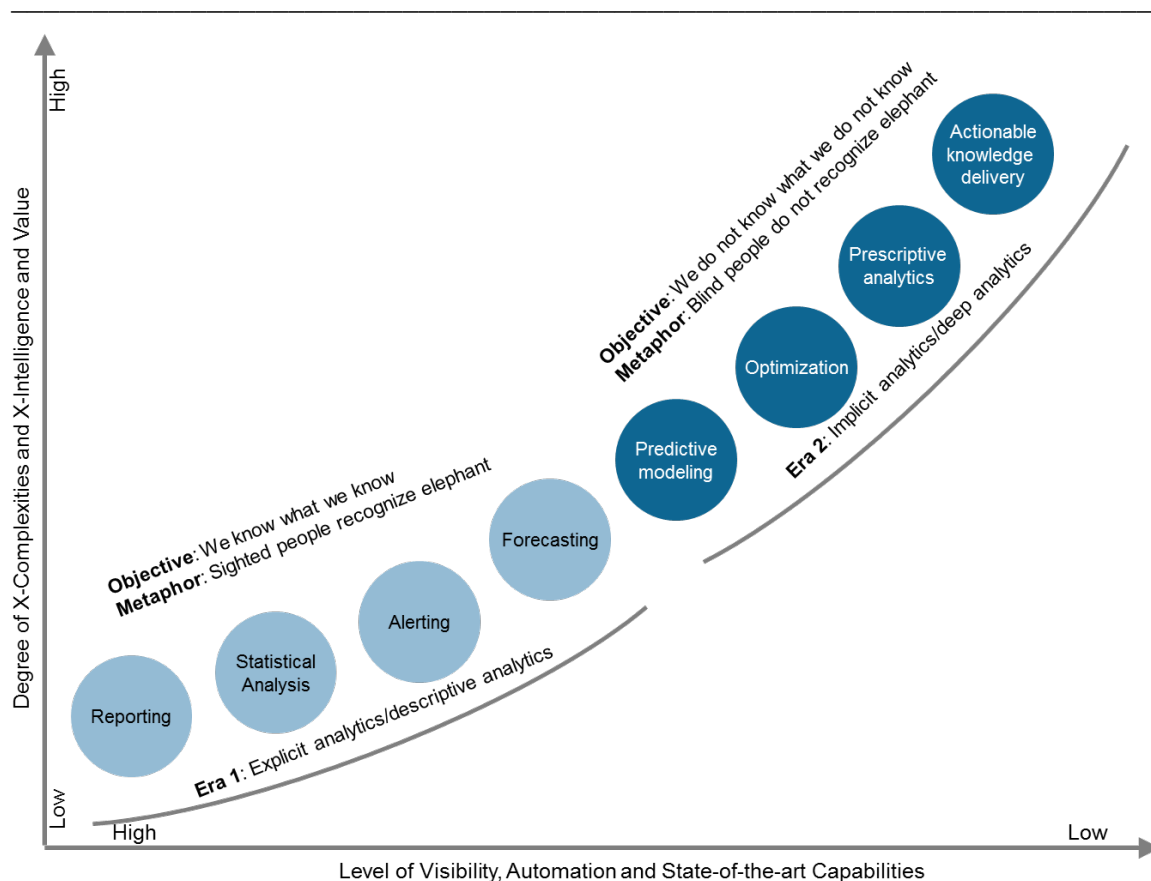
High

Degree of X-Complexities and X-Intelligence and Value

Low

Objective: We know what we know
Metaphor: Sighted people recognize elephant

Objective: We do not know what we do not know
Metaphor: Blind people do not recognize elephant

Actionable knowledge delivery

Prescriptive analytics

Optimization

Predictive modeling

Forecasting

Alerting

Statistical Analysis

Reporting

Era 2: Implicit analytics/deep analytics

Era 1: Explicit analytics/descriptive analytics

High

Low

Level of Visibility, Automation and State-of-the-art Capabilities